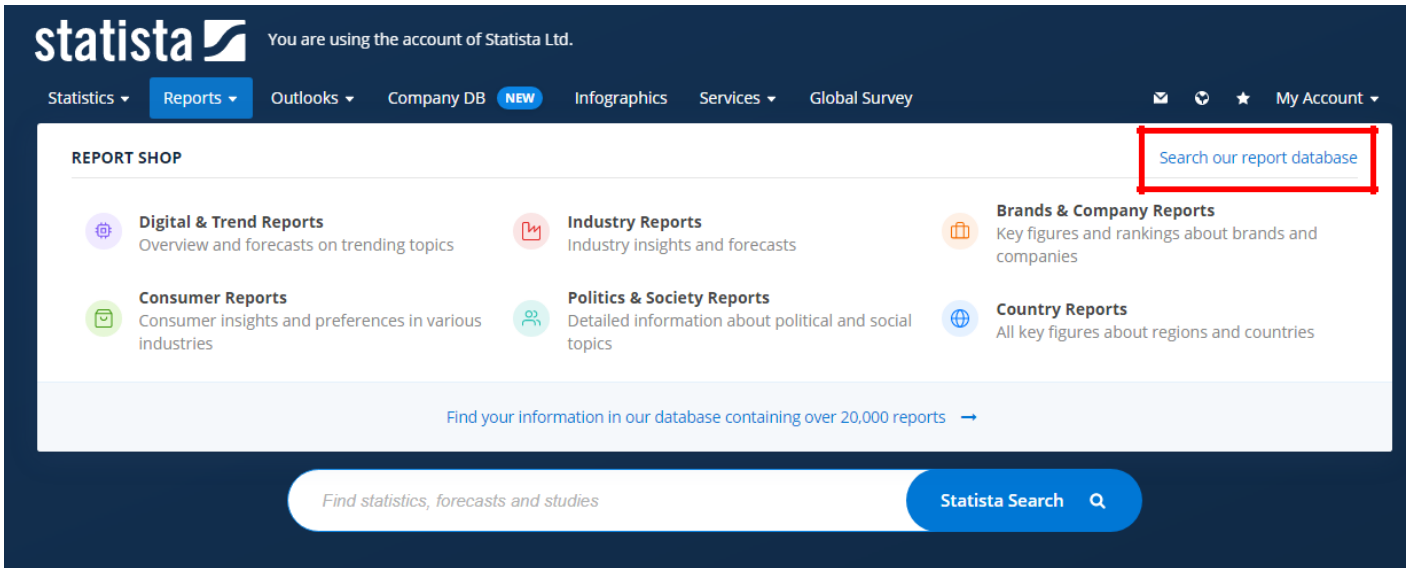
statista

You are using the account of Statista Ltd.

Statistics Reports Outlooks Company DB NEW Infographics Services Global Survey My Account

REPORT SHOP

Search our report database

Digital & Trend Reports
Overview and forecasts on trending topics

Industry Reports
Industry insights and forecasts

Brands & Company Reports
Key figures and rankings about brands and companies

Consumer Reports
Consumer insights and preferences in various industries

Politics & Society Reports
Detailed information about political and social topics

Country Reports
All key figures about regions and countries

Find your information in our database containing over 20,000 reports →

Find statistics, forecasts and studies

Statista Search